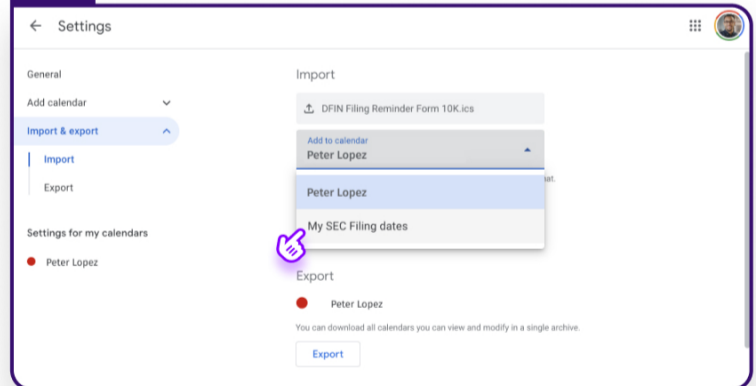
Settings

General
Add calendar
Import & export
Import
Export

Settings for my calendars
Peter Lopez

Import
DFIN Filing Reminder Form 10K.ics
Add to calendar
Peter Lopez
Peter Lopez
My SEC Filing dates
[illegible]at.

Export
Peter Lopez
You can download all calendars you can view and modify in a single archive.
Export